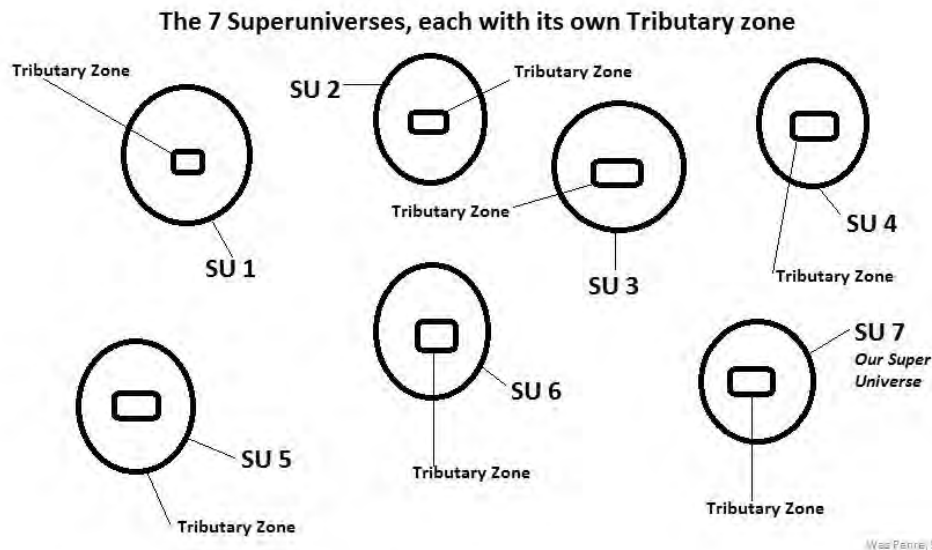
The 7 Superuniverses, each with its own Tributary zone

Tributary Zone

SU 1

SU 2

Tributary Zone

Tributary Zone

SU 3

SU 4

Tributary Zone

SU 5

Tributary Zone

SU 6

Tributary Zone

SU 7
Our Super Universe

Tributary Zone

Wes Penre!